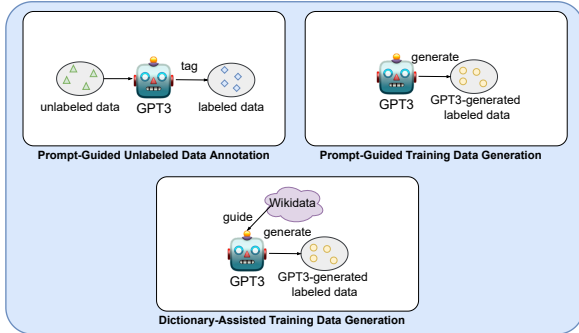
unlabeled data

GPT3

tag

labeled data

Prompt-Guided Unlabeled Data Annotation

generate

GPT3

GPT3-generated labeled data

Prompt-Guided Training Data Generation

Wikidata

guide

generate

GPT3

GPT3-generated labeled data

Dictionary-Assisted Training Data Generation